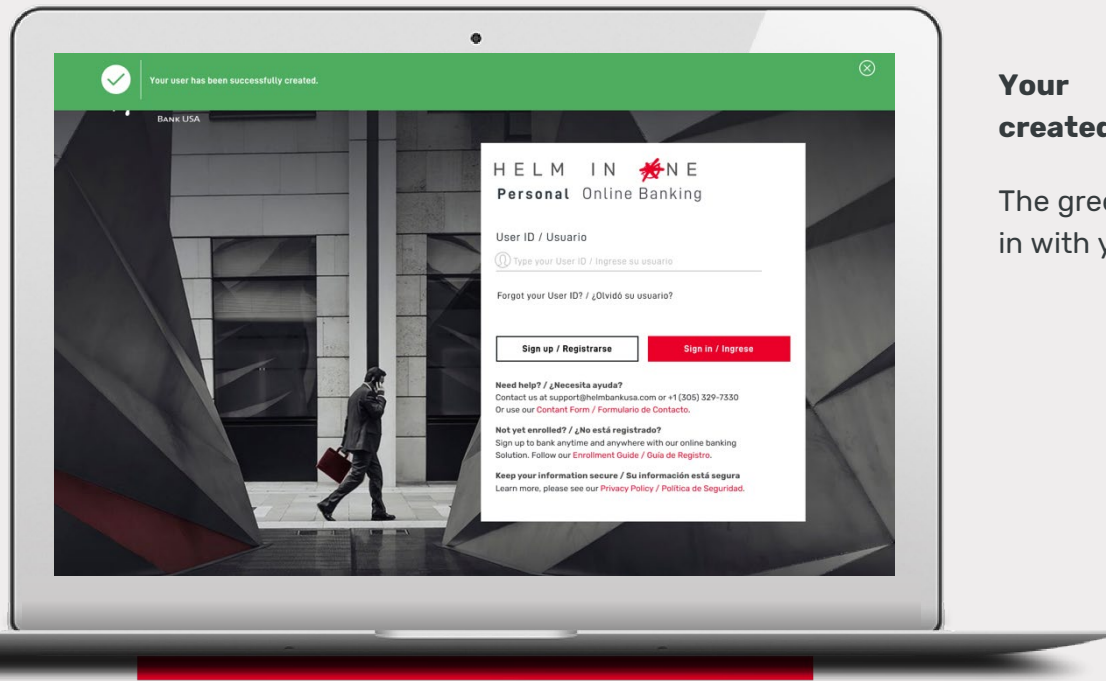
Your user has been successfully created.

BANK USA

HELM IN ONE
Personal Online Banking

User ID / Usuario

Type your User ID / Ingrese su usuario

Forgot your User ID? / ¿Olvidó su usuario?

Sign up / Registrarse

Sign in / Ingrese

Need help? / ¿Necesita ayuda?
Contact us at support@helmbankusa.com or +1 (305) 329-7330
Or use our Contant Form / Formulario de Contacto.

Not yet enrolled? / ¿No está registrado?
Sign up to bank anytime and anywhere with our online banking Solution. Follow our Enrollment Guide / Guía de Registro.

Keep your information secure / Su información está segura
Learn more, please see our Privacy Policy / Política de Seguridad.

Your
created

The gree
in with y